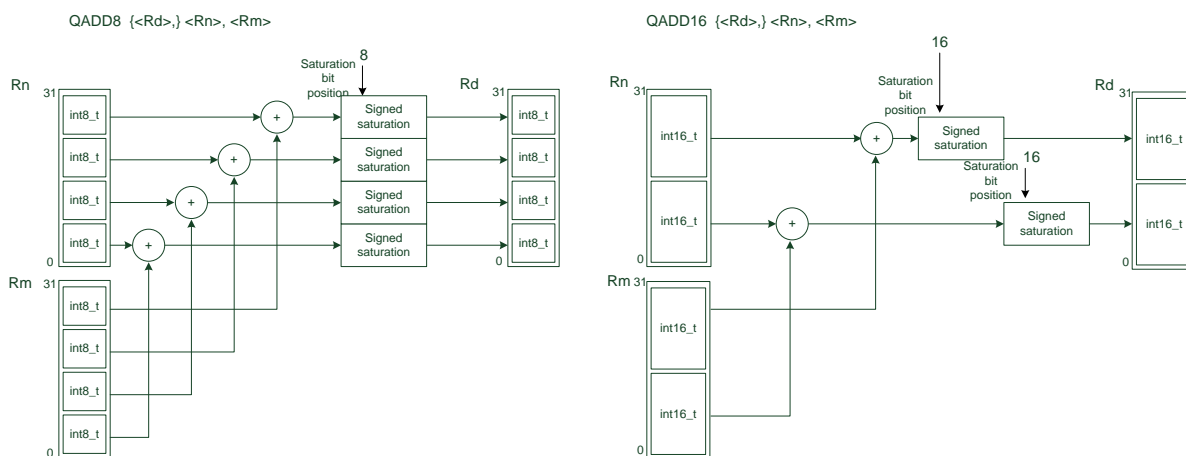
QADD8 {<Rd>,} <Rn>, <Rm>

Rn
31
int8_t
int8_t
int8_t
int8_t
0

Rm 31
int8_t
int8_t
int8_t
int8_t
0

+
+
+
+

Saturation bit position
8

Signed saturation
Signed saturation
Signed saturation
Signed saturation

Rd
31
int8_t
int8_t
int8_t
int8_t
0

QADD16 {<Rd>,} <Rn>, <Rm>

Rn
31
int16_t
int16_t
0

Rm 31
int16_t
int16_t
0

+
+

16
Saturation bit position
Signed saturation

Saturation bit position
16
Signed saturation

Rd
31
int16_t
int16_t
0